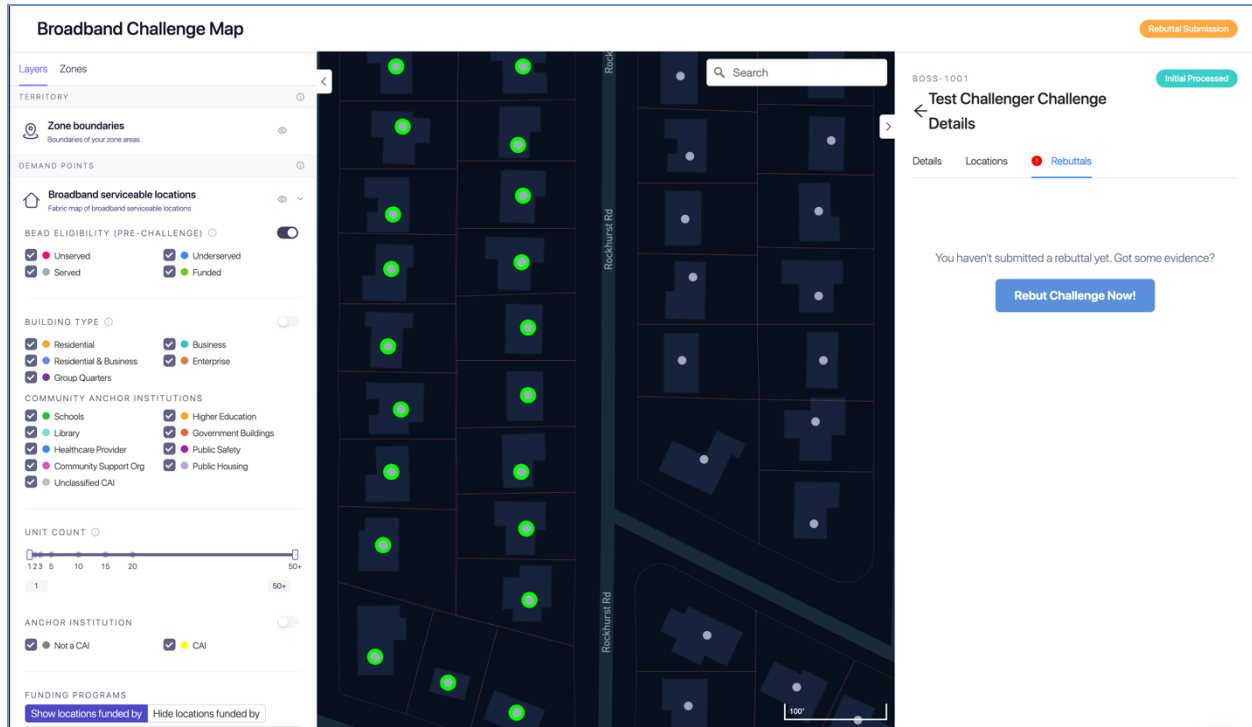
Broadband Challenge Map

Rebuttal Submission

Layers Zones

TERRITORY

Zone boundaries
Boundaries of your zone areas

DEMAND POINTS

Broadband serviceable locations
Fabric map of broadband serviceable locations

BEAD ELIGIBILITY (PRE-CHALLENGE)

Unserved
Underserved
Served
Funded

BUILDING TYPE

Residential
Business
Residential & Business
Enterprise
Group Quarters

COMMUNITY ANCHOR INSTITUTIONS

Schools
Higher Education
Library
Government Buildings
Healthcare Provider
Public Safety
Community Support Org
Public Housing
Unclassified CAI

UNIT COUNT

1 2 3 5 10 15 20 50+

1 50+

ANCHOR INSTITUTION

Not a CAI
CAI

FUNDING PROGRAMS

Show locations funded by Hide locations funded by

Search

Rockhurst Rd

Rockhurst Rd

Rockhurst Rd

100'

BOSS-1001

Initial Processed

Test Challenger Challenge Details

Details Locations Rebuttals

You haven't submitted a rebuttal yet. Got some evidence?

Rebut Challenge Now!